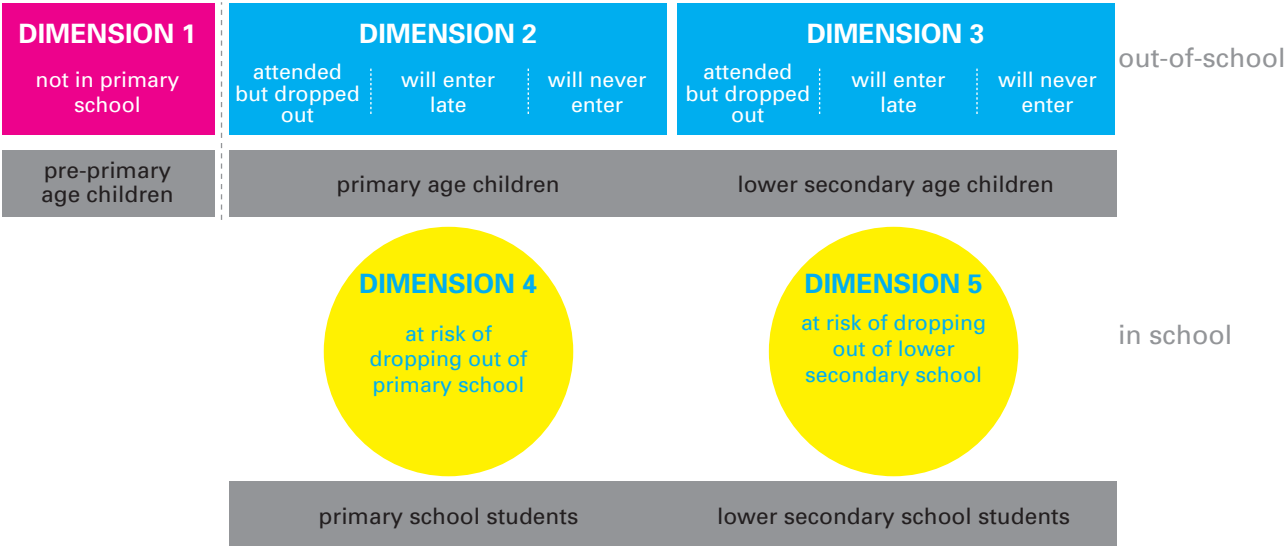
DIMENSION 1

not in primary school

DIMENSION 2

attended but dropped out

will enter late

will never enter

DIMENSION 3

attended but dropped out

will enter late

will never enter

out-of-school

pre-primary age children

primary age children

lower secondary age children

DIMENSION 4

at risk of dropping out of primary school

DIMENSION 5

at risk of dropping out of lower secondary school

in school

primary school students

lower secondary school students